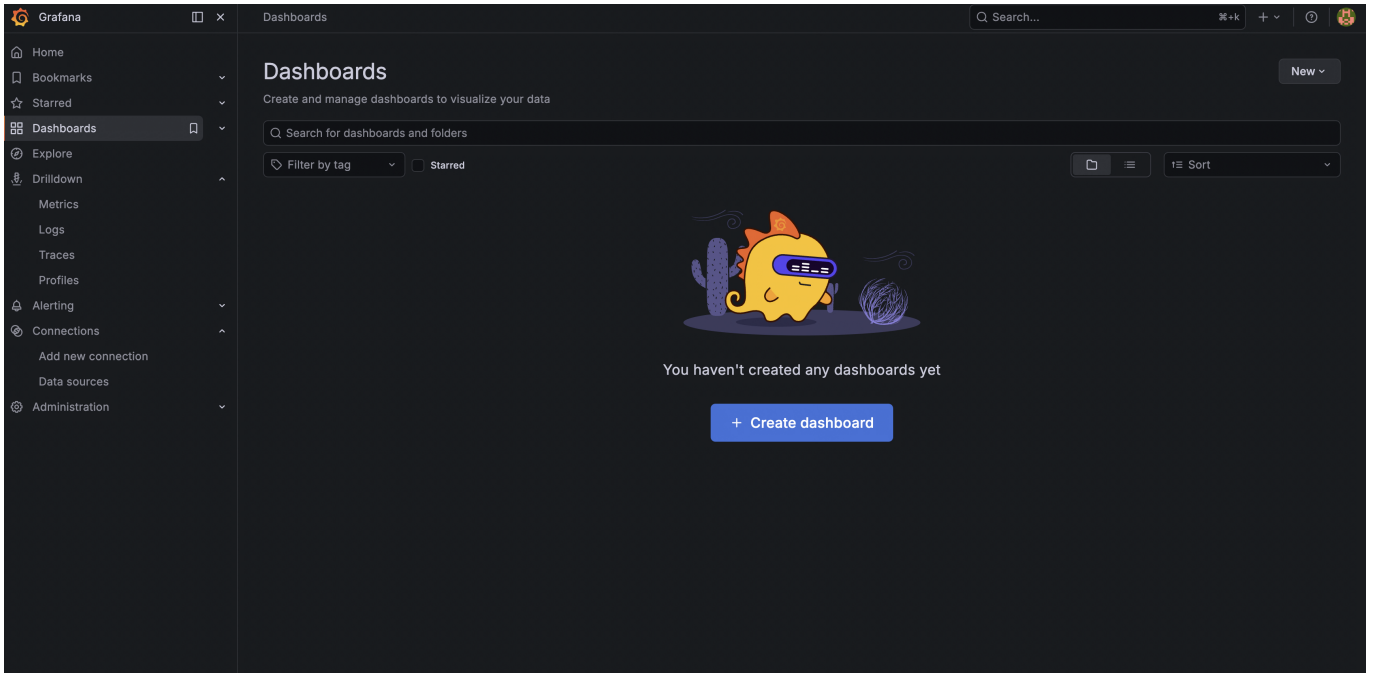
Grafana

Home
Bookmarks
Starred
Dashboards
Explore
Drilldown
Metrics
Logs
Traces
Profiles
Alerting
Connections
Add new connection
Data sources
Administration

Dashboards

Search...

⌘+k

+

Dashboards

Create and manage dashboards to visualize your data

New

Search for dashboards and folders

Filter by tag

Starred

Sort

You haven't created any dashboards yet

+ Create dashboard